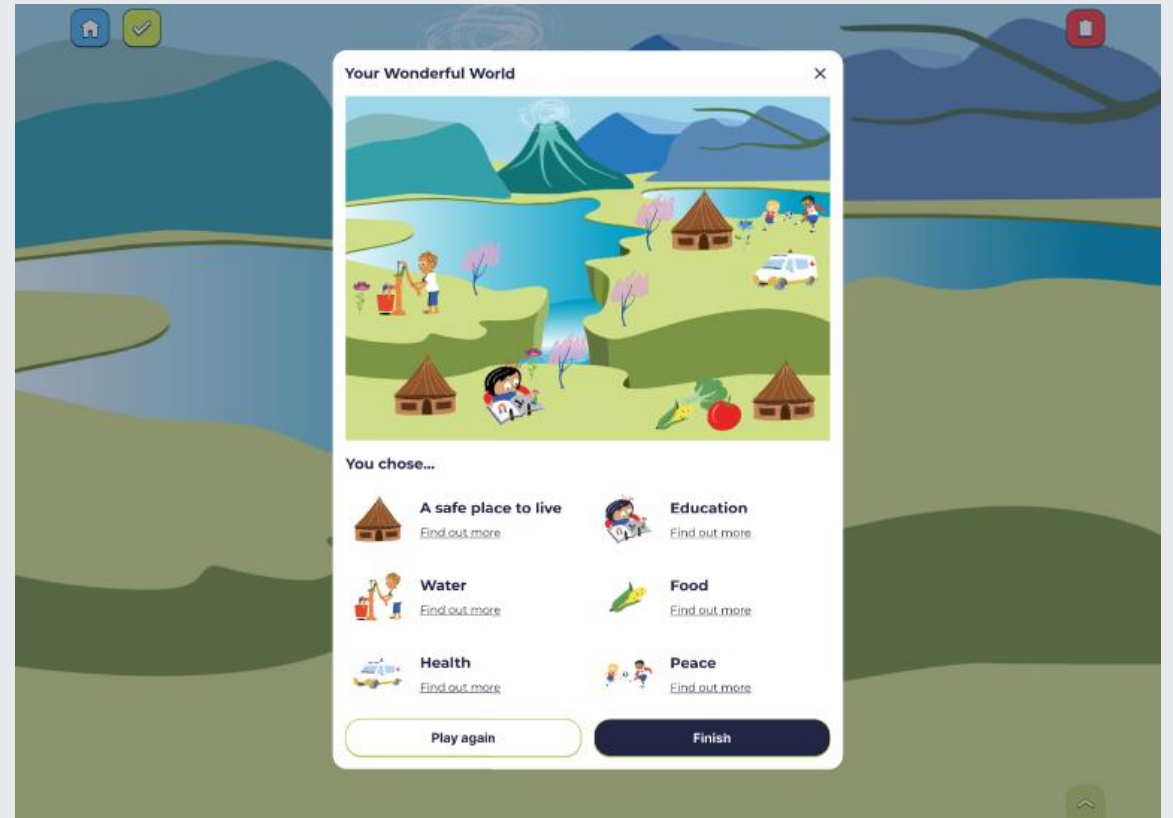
Your Wonderful World

×

You chose...

A safe place to live
Find out more

Education
Find out more

Water
Find out more

Food
Find out more

Health
Find out more

Peace
Find out more

Play again

Finish